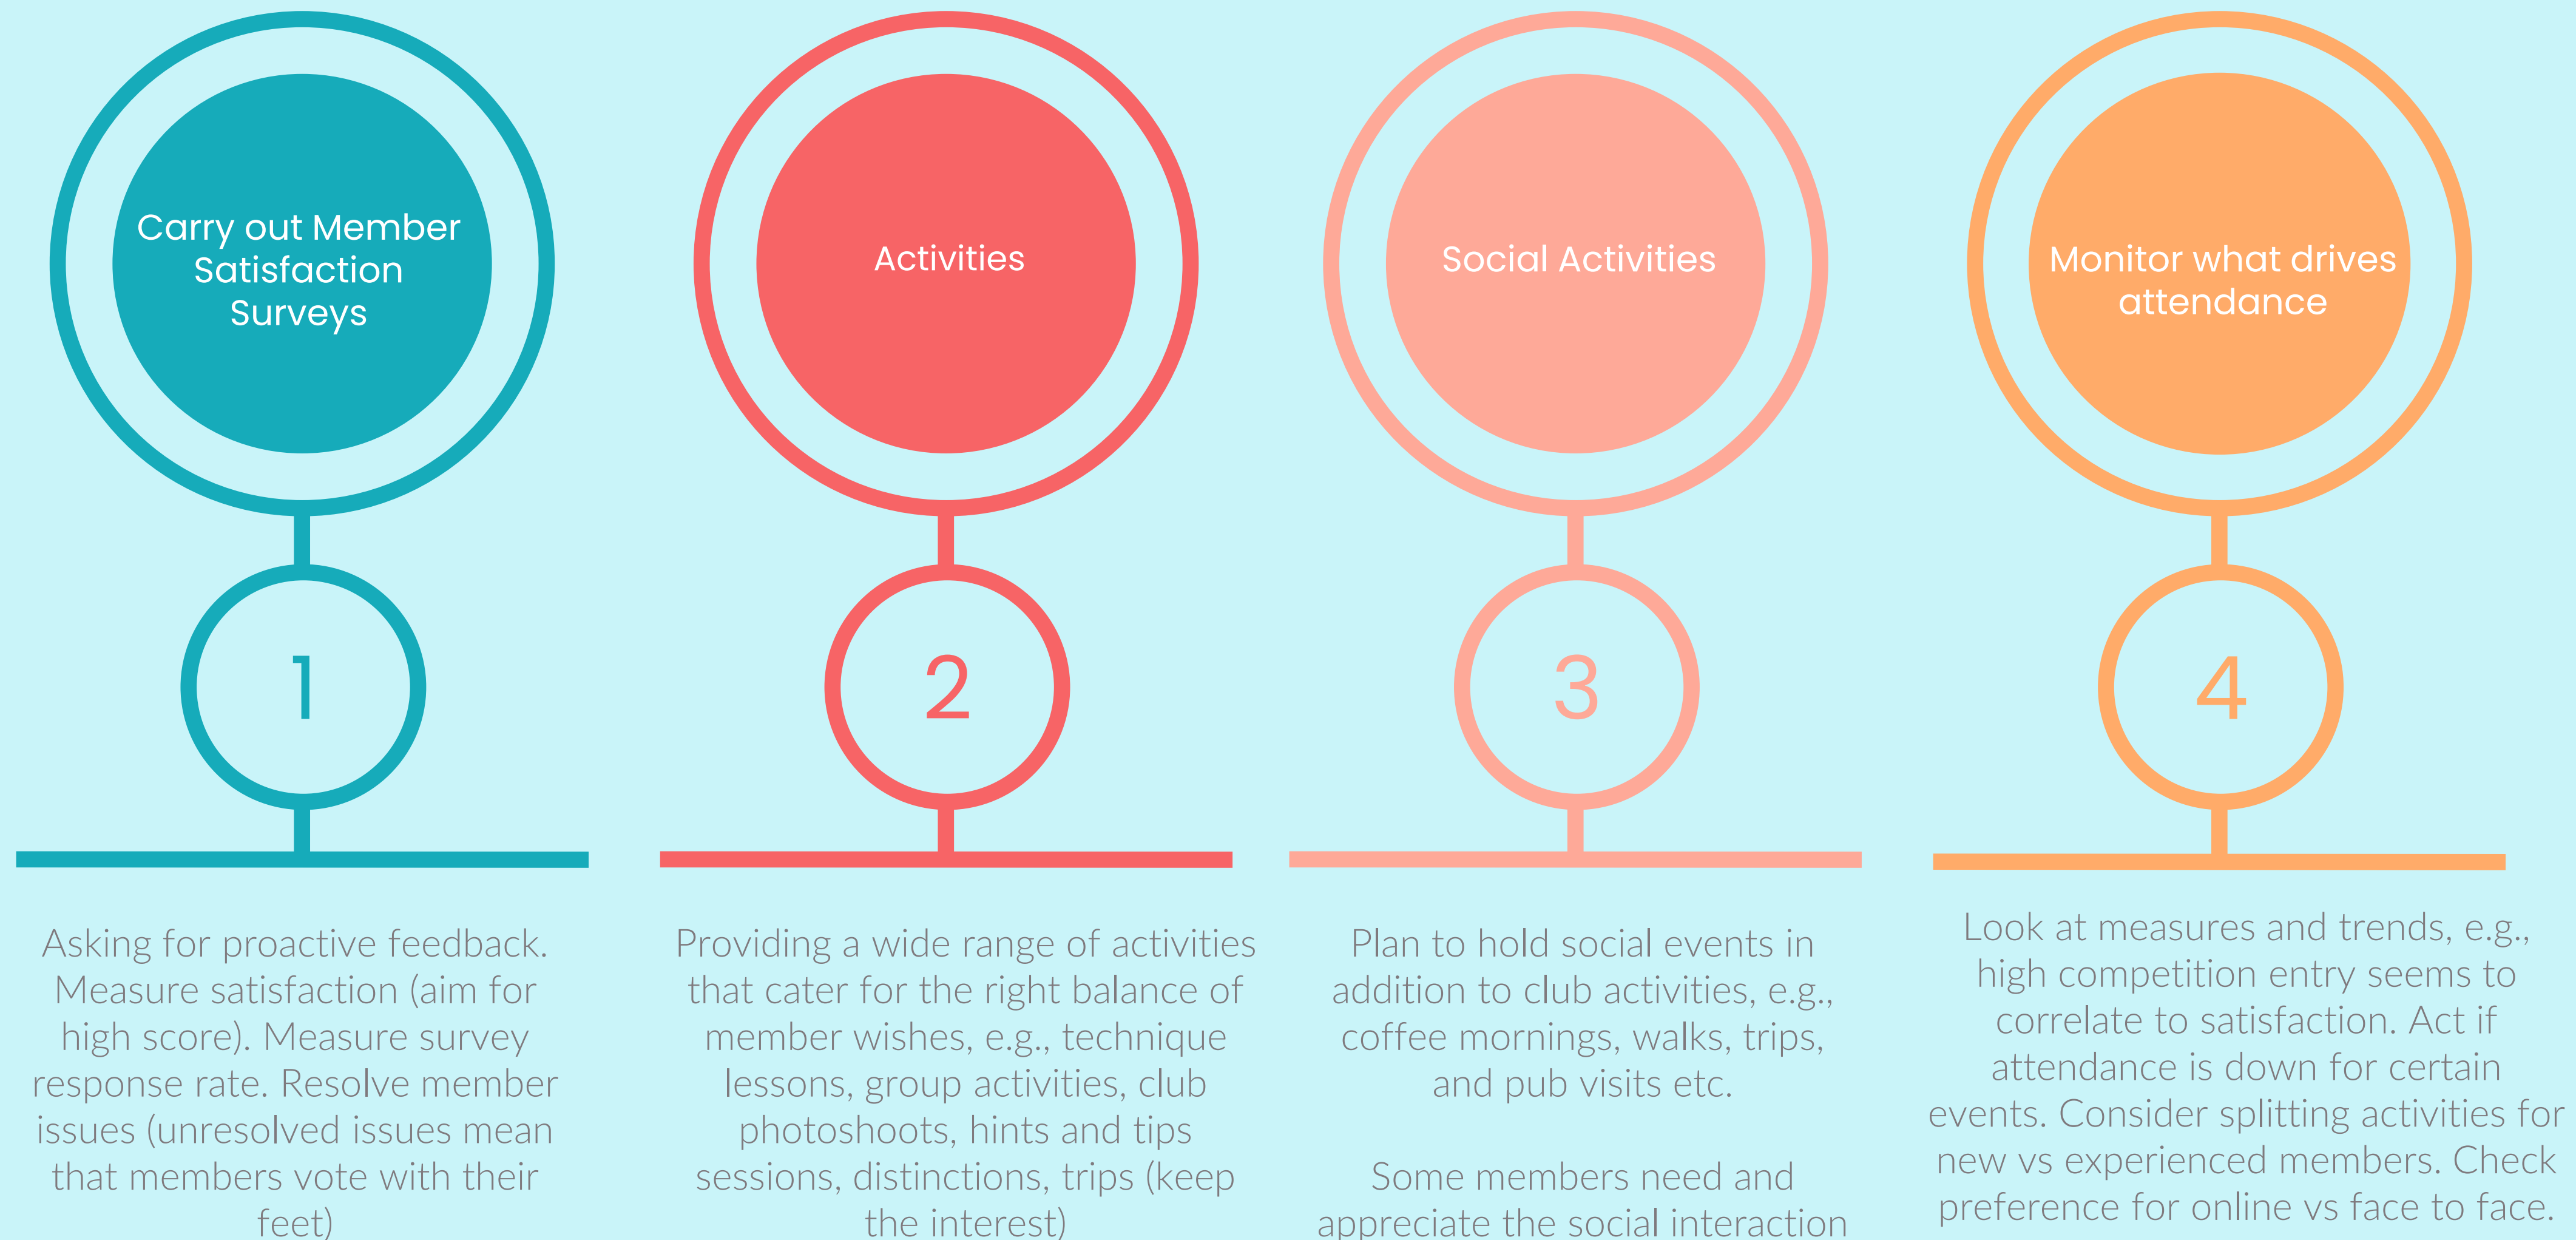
Carry out Member Satisfaction Surveys

1

Asking for proactive feedback. Measure satisfaction (aim for high score). Measure survey response rate. Resolve member issues (unresolved issues mean that members vote with their feet)

Activities

2

Providing a wide range of activities that cater for the right balance of member wishes, e.g., technique lessons, group activities, club photoshoots, hints and tips sessions, distinctions, trips (keep the interest)

Social Activities

3

Plan to hold social events in addition to club activities, e.g., coffee mornings, walks, trips, and pub visits etc.

Some members need and appreciate the social interaction

Monitor what drives attendance

4

Look at measures and trends, e.g., high competition entry seems to correlate to satisfaction. Act if attendance is down for certain events. Consider splitting activities for new vs experienced members. Check preference for online vs face to face.